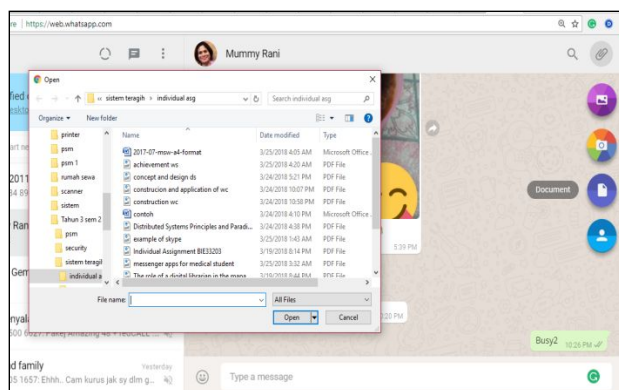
re | https://web.whatsapp.com

Mummy Rani

Open

« sistem teragih › individual asg
Search individual asg

Organize ▾ New folder

printer
psm
psm 1
rumah sewa
scanner
sistem
Tahun 3 sem 2
psm
security
sistem teragih
individual a

| Name | Date modified | Type |
|---|---|---|
| 2017-07-mow-a4-format | 3/25/2018 4:05 AM | Microsoft Office... |
| achievement ws | 3/25/2018 4:20 AM | PDF File |
| concept and design ds | 3/24/2018 5:21 PM | PDF File |
| construcion and application of wc | 3/24/2018 10:07 PM | PDF File |
| construction wc | 3/24/2018 10:58 PM | PDF File |
| contoh | 3/24/2018 4:10 PM | Microsoft Office... |
| Distributed Systems Principles and Paradi... | 3/24/2018 4:38 PM | PDF File |
| example of skype | 3/25/2018 1:43 AM | PDF File |
| Individual Assignment BIE33203 | 3/19/2018 8:14 PM | PDF File |
| messenger apps for medical student | 3/25/2018 3:32 AM | PDF File |
| The role of a digital librarian in the mana... | 3/19/2018 5:44 PM | PDF File |

File name:
All Files
Open
Cancel

fied
2011
84 89
art ne
Ran
Gem
nyala
500 6627: P abej Amazing 4s + reoCALL ...
d family
Yesterday
55 1657: Ehhh.. Cam kurus jak sy dlm g...

Document
5:39 PM
3:20 PM
Busy2 10:26 PM

Type a message